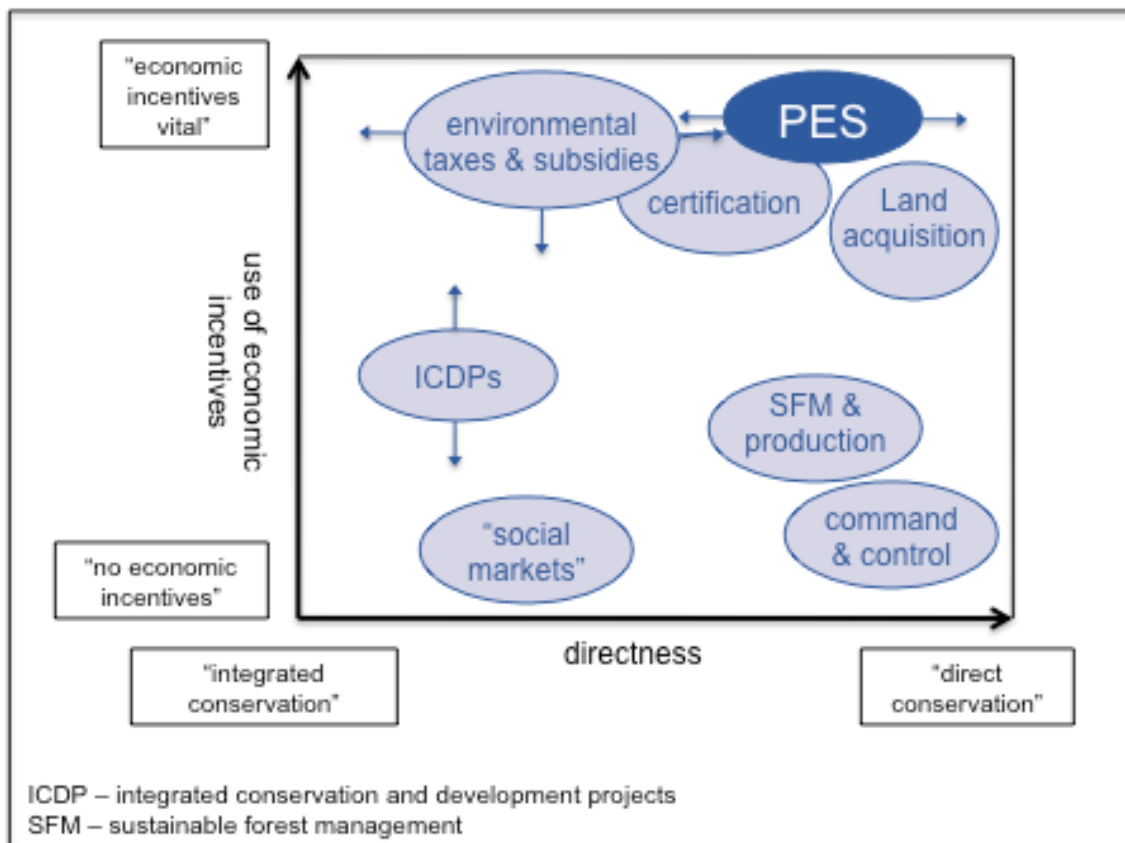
"economic incentives vital"

"no economic incentives"

use of economic incentives

environmental taxes & subsidies

PES

certification

Land acquisition

ICDPs

SFM & production

"social markets"

command & control

directness

"integrated conservation"

"direct conservation"

ICDP – integrated conservation and development projects
SFM – sustainable forest management